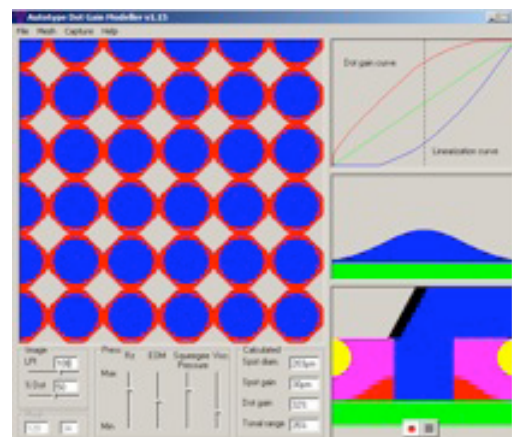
Autotype Dot Gain Modeller v1.15

File Mesh Capture Help

Dot gain curve

Linearization curve

Image
LPI
% Dot

Press
Ry
EOM
Squeegee Pressure
Visc

Max

Min

Calculated
Spot diam.
Spot gain
Dot gain
Tonal range

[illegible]
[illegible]
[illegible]
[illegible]
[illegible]
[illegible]
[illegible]
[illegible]